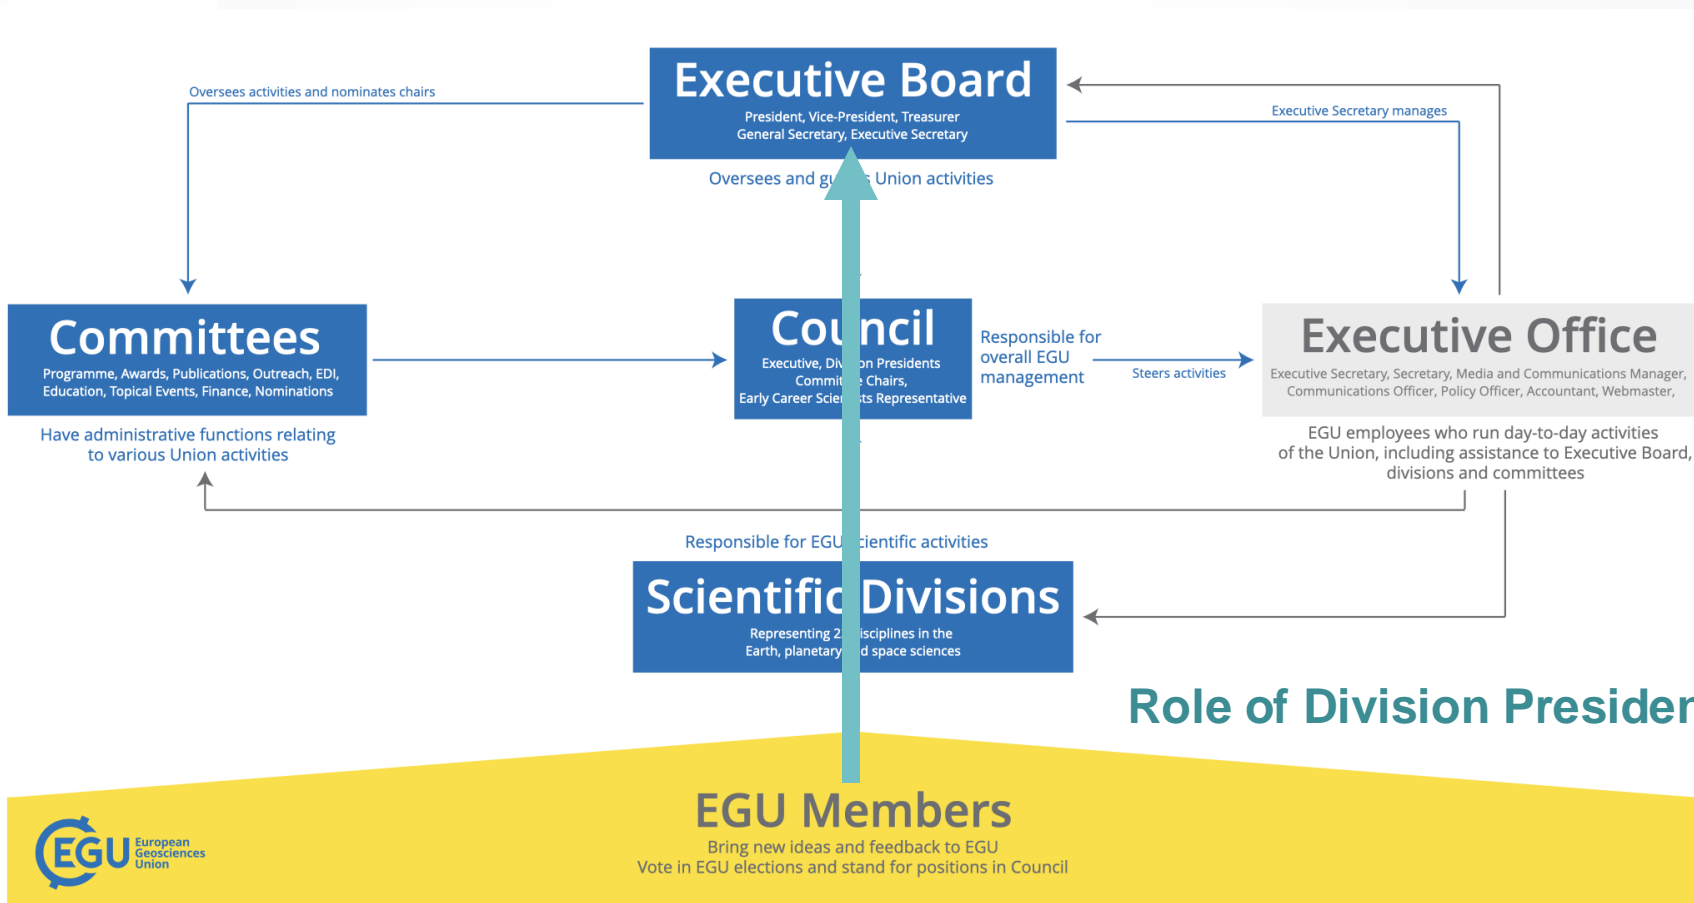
Executive Board
President, Vice-President, Treasurer
General Secretary, Executive Secretary

Oversees and gu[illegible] Union activities

Oversees activities and nominates chairs

Executive Secretary manages

Committees
Programme, Awards, Publications, Outreach, EDI, Education, Topical Events, Finance, Nominations

Have administrative functions relating to various Union activities

Council
Executive, Div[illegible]on Presidents
Commit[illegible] Chairs,
Early Career Scie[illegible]sts Representative

Responsible for overall EGU management

Steers activities

Executive Office
Executive Secretary, Secretary, Media and Communications Manager, Communications Officer, Policy Officer, Accountant, Webmaster,

EGU employees who run day-to-day activities of the Union, including assistance to Executive Board, divisions and committees

Responsible for EGU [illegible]ientific activities

Scientific Divisions
Representing 2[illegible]isciplines in the Earth, planetary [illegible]d space sciences

Role of Division Presider

EGU Members
Bring new ideas and feedback to EGU
Vote in EGU elections and stand for positions in Council

EGU European Geosciences Union